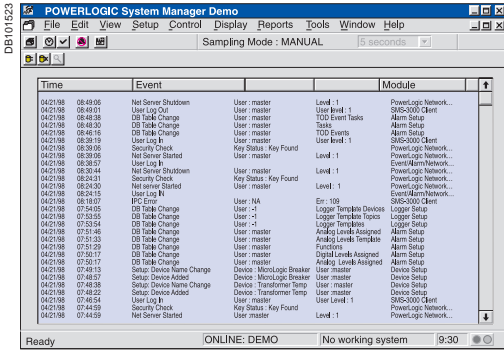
DB101523

POWERLOGIC System Manager Demo

File Edit View Setup Control Display Reports Tools Window Help

Sampling Mode : MANUAL 5 seconds

| Time | | Event | | | Module |
|---|---|---|---|---|---|
| 04/21/98 | 08:49:06 | Net Server Shutdown | User : master | Level : 1 | PowerLogic Network... |
| 04/21/98 | 08:49:01 | User Log Out | User : master | User level : 1 | SMS-3000 Client |
| 04/21/98 | 08:48:38 | DB Table Change | User : master | TOD Event Tasks | Alarm Setup |
| 04/21/98 | 08:48:30 | DB Table Change | User : master | Tasks | Alarm Setup |
| 04/21/98 | 08:46:16 | DB Table Change | User : master | TOD Events | Alarm Setup |
| 04/21/98 | 08:39:19 | User Log In | User : master | User level : 1 | SMS-3000 Client |
| 04/21/98 | 08:39:06 | Security Check | Key Status : Key Found | | PowerLogic Network... |
| 04/21/98 | 08:39:06 | Net Server Started | User : master | Level : 1 | PowerLogic Network... |
| 04/21/98 | 08:38:57 | User Log In | | | Event/Alarm/Network... |
| 04/21/98 | 08:30:44 | Net Server Shutdown | User : master | Level : 1 | PowerLogic Network... |
| 04/21/98 | 08:24:31 | Security Check | Key Status : Key Found | | PowerLogic Network... |
| 04/21/98 | 08:24:30 | Net Server Started | User : master | Level : 1 | PowerLogic Network... |
| 04/21/98 | 08:24:15 | User Log In | | | Event/Alarm/Network... |
| 04/21/98 | 08:18:07 | IPC Error | User : NA | Err : 109 | SMS-3000 Client |
| 04/21/98 | 07:54:05 | DB Table Change | User : -1 | Logger Template Devices | Logger Setup |
| 04/21/98 | 07:53:55 | DB Table Change | User : -1 | Logger Template Topics | Logger Setup |
| 04/21/98 | 07:53:54 | DB Table Change | User : -1 | Logger Templates | Logger Setup |
| 04/21/98 | 07:51:46 | DB Table Change | User : master | Analog Levels Assigned | Alarm Setup |
| 04/21/98 | 07:51:33 | DB Table Change | User : master | Analog Levels Template | Alarm Setup |
| 04/21/98 | 07:51:29 | DB Table Change | User : master | Functions | Alarm Setup |
| 04/21/98 | 07:50:17 | DB Table Change | User : master | Digital Levels Assigned | Alarm Setup |
| 04/21/98 | 07:50:17 | DB Table Change | User : master | Analog Levels Assigned | Alarm Setup |
| 04/21/98 | 07:49:13 | Setup: Device Name Change | Device : MicroLogic Breaker | User :master | Device Setup |
| 04/21/98 | 07:48:57 | Setup: Device Added | Device : MicroLogic Breaker | User :master | Device Setup |
| 04/21/98 | 07:48:36 | Setup: Device Name Change | Device : Transformer Temp | User :master | Device Setup |
| 04/21/98 | 07:48:22 | Setup: Device Added | Device : Transformer Temp | User :master | Device Setup |
| 04/21/98 | 07:46:54 | User Log In | User : master | User Level : 1 | SMS-3000 Client |
| 04/21/98 | 07:44:59 | Security Check | Key Status : Key Found | | PowerLogic Network... |
| 04/21/98 | 07:44:59 | Net Server Started | User : master | Level : 1 | PowerLogic Network... |

Ready | ONLINE: DEMO | No working system | 9:30